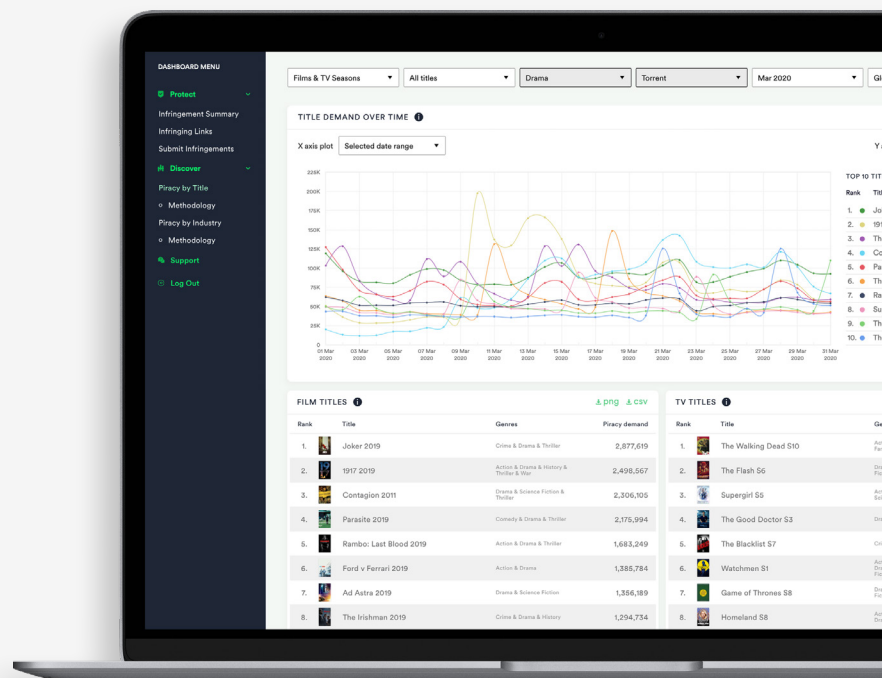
DASHBOARD MENU

Protect

Infringement Summary

Infringing Links

Submit Infringements

Discover

Piracy by Title

Methodology

Piracy by Industry

Methodology

Support

Log Out

Films & TV Seasons | All titles | Drama | Torrent | Mar 2020 | Gl

TITLE DEMAND OVER TIME

X axis plot | Selected date range

Y

225K
200K
175K
150K
125K
100K
75K
50K
25K
0

01 Mar 2020 | 03 Mar 2020 | 05 Mar 2020 | 07 Mar 2020 | 09 Mar 2020 | 11 Mar 2020 | 13 Mar 2020 | 15 Mar 2020 | 17 Mar 2020 | 19 Mar 2020 | 21 Mar 2020 | 23 Mar 2020 | 25 Mar 2020 | 27 Mar 2020 | 29 Mar 2020 | 31 Mar 2020

TOP 10 TIT

Rank | Titl

1. Jo
2. 19
3. Th
4. Co
5. Pa
6. Th
7. Ra
8. Su
9. Th
10. Th

FILM TITLES

png | csv

| Rank | Title | Genres | Piracy demand |
|---|---|---|---|
| 1. | Joker 2019 | Crime & Drama & Thriller | 2,877,619 |
| 2. | 1917 2019 | Action & Drama & History & Thriller & War | 2,498,567 |
| 3. | Contagion 2011 | Drama & Science Fiction & Thriller | 2,306,105 |
| 4. | Parasite 2019 | Comedy & Drama & Thriller | 2,175,994 |
| 5. | Rambo: Last Blood 2019 | Action & Drama & Thriller | 1,683,249 |
| 6. | Ford v Ferrari 2019 | Action & Drama | 1,385,784 |
| 7. | Ad Astra 2019 | Drama & Science Fiction | 1,356,189 |
| 8. | The Irishman 2019 | Crime & Drama & History | 1,294,734 |

TV TITLES

| Rank | Title | Ge |
|---|---|---|
| 1. | The Walking Dead S10 | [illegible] |
| 2. | The Flash S6 | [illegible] |
| 3. | Supergirl S5 | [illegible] |
| 4. | The Good Doctor S3 | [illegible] |
| 5. | The Blacklist S7 | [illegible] |
| 6. | Watchmen S1 | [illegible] |
| 7. | Game of Thrones S8 | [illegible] |
| 8. | Homeland S8 | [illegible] |